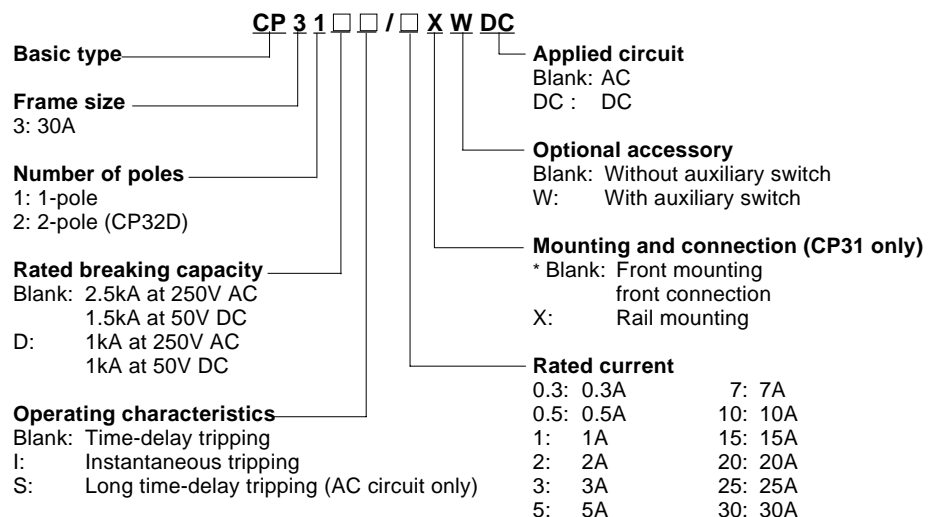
CP 3 1 □ □ / □ X W DC

Basic type

Frame size
3: 30A

Number of poles
1: 1-pole
2: 2-pole (CP32D)

Rated breaking capacity
Blank: 2.5kA at 250V AC
1.5kA at 50V DC
D: 1kA at 250V AC
1kA at 50V DC

Operating characteristics
Blank: Time-delay tripping
I: Instantaneous tripping
S: Long time-delay tripping (AC circuit only)

Applied circuit
Blank: AC
DC : DC

Optional accessory
Blank: Without auxiliary switch
W: With auxiliary switch

Mounting and connection (CP31 only)
* Blank: Front mounting
front connection
X: Rail mounting

Rated current
0.3: 0.3A
0.5: 0.5A
1: 1A
2: 2A
3: 3A
5: 5A
7: 7A
10: 10A
15: 15A
20: 20A
25: 25A
30: 30A